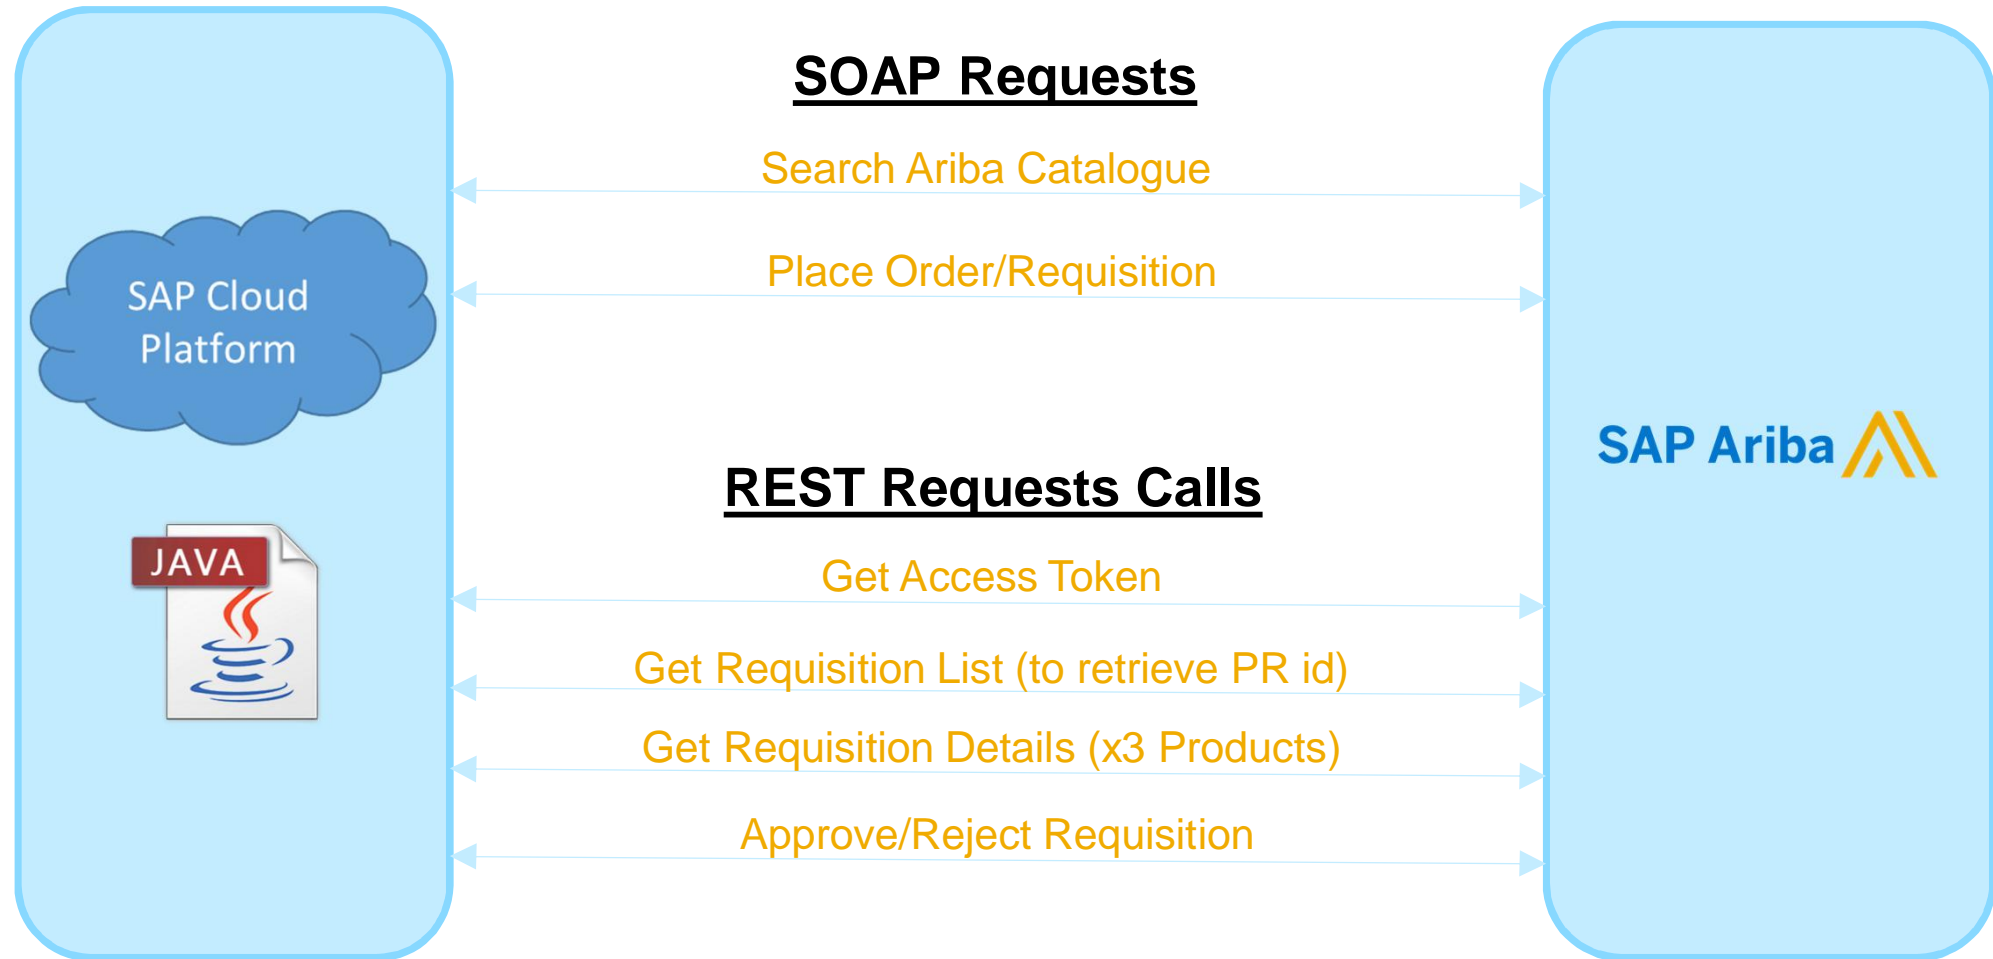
SAP Cloud Platform

JAVA

SOAP Requests

Search Ariba Catalogue

Place Order/Requisition

REST Requests Calls

Get Access Token

Get Requisition List (to retrieve PR id)

Get Requisition Details (x3 Products)

Approve/Reject Requisition

SAP Ariba